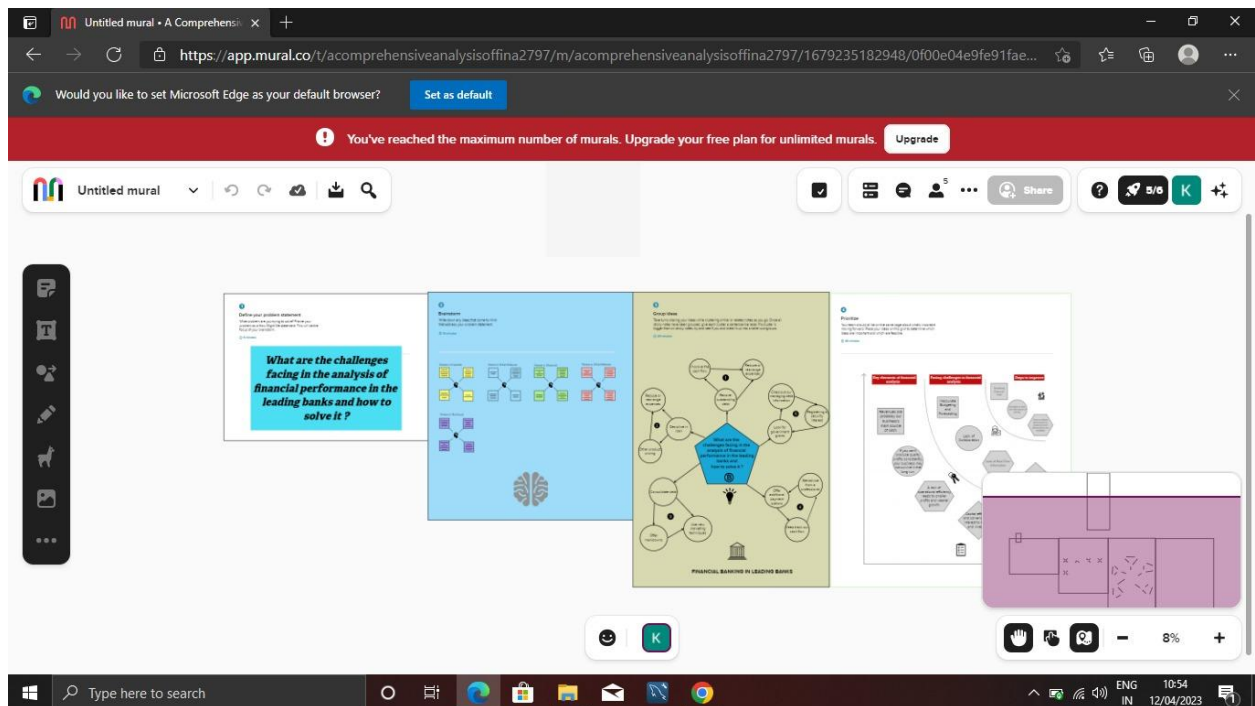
Untitled mural • A Comprehensiv ×

https://app.mural.co/t/acomprehensiveanalysisoffina2797/m/acomprehensiveanalysisoffina2797/1679235182948/0f00e04e9fe91fae...

Would you like to set Microsoft Edge as your default browser? Set as default

You've reached the maximum number of murals. Upgrade your free plan for unlimited murals. Upgrade

Untitled mural

5

Share

5/6 K

Define your problem statement

What are the challenges facing in the analysis of financial performance in the leading banks and how to solve it ?

Brainstorm

Group ideas

What are the challenges facing in the analysis of financial performance in the leading banks and how to solve it?

FINANCIAL BANKING IN LEADING BANKS

Prioritize

K

8%

Type here to search

ENG IN 10:54 12/04/2023